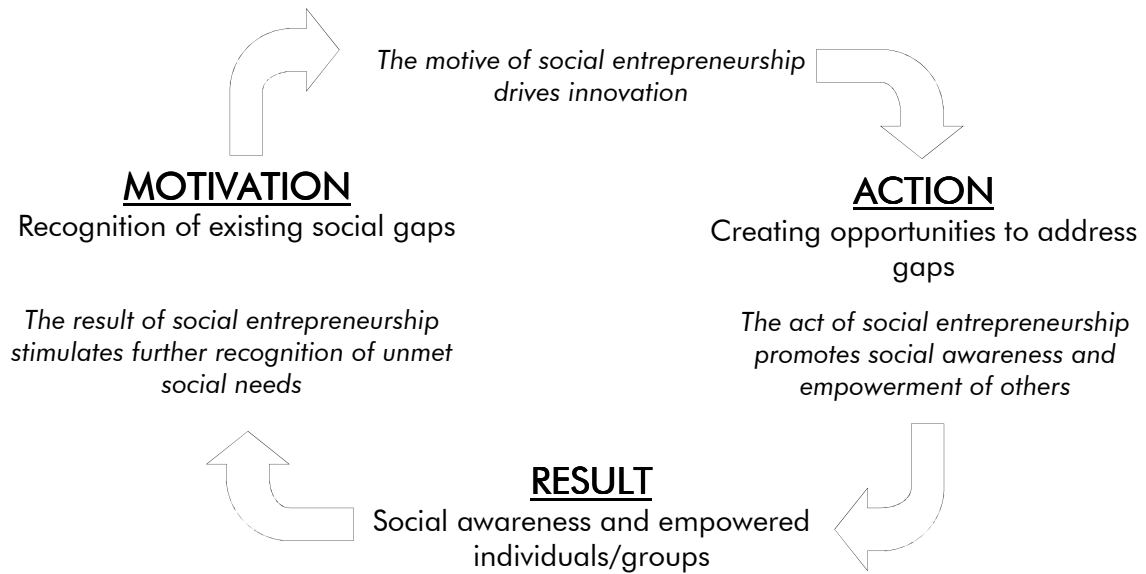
The motive of social entrepreneurship drives innovation

MOTIVATION
Recognition of existing social gaps

ACTION
Creating opportunities to address gaps

The result of social entrepreneurship stimulates further recognition of unmet social needs

The act of social entrepreneurship promotes social awareness and empowerment of others

RESULT
Social awareness and empowered individuals/groups